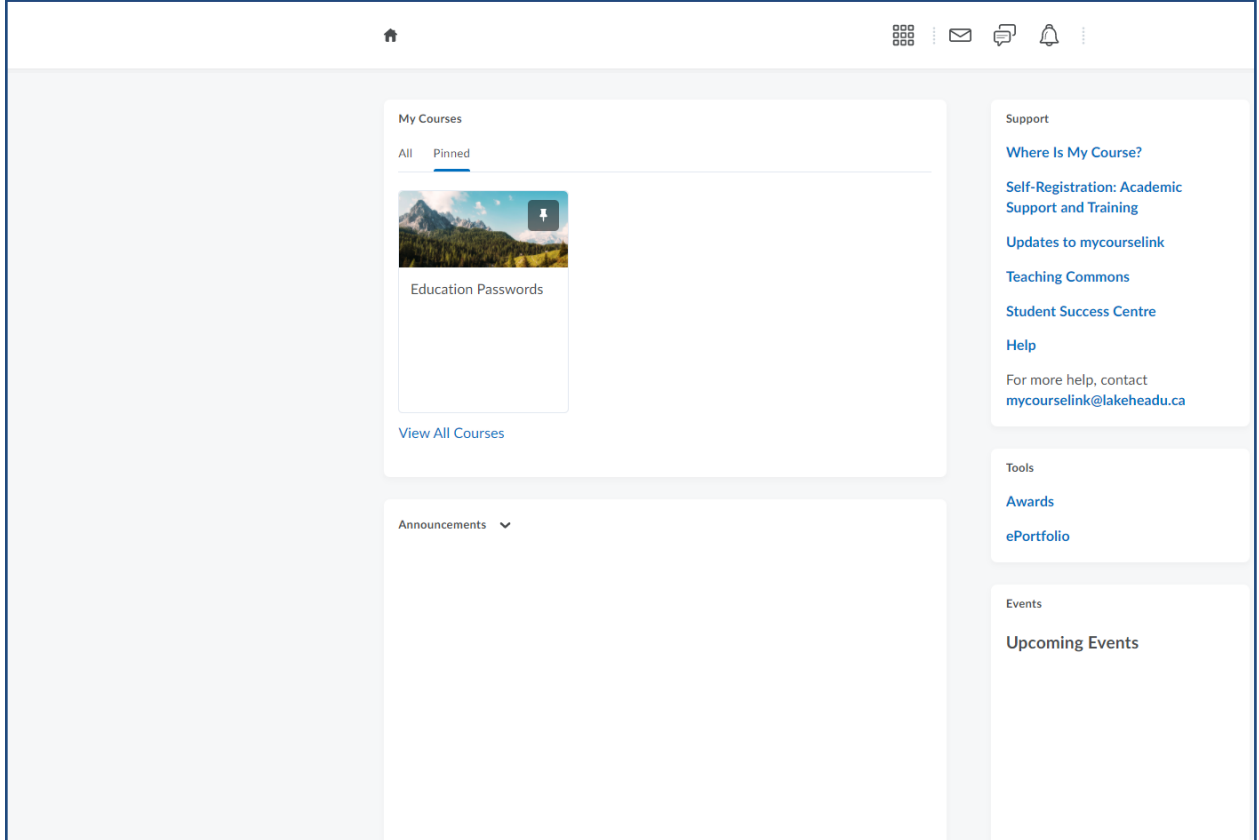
My Courses

All Pinned

Education Passwords

View All Courses

Announcements

Support

Where Is My Course?

Self-Registration: Academic Support and Training

Updates to mycourselink

Teaching Commons

Student Success Centre

Help

For more help, contact mycourselink@lakeheadu.ca

Tools

Awards

ePortfolio

Events

Upcoming Events